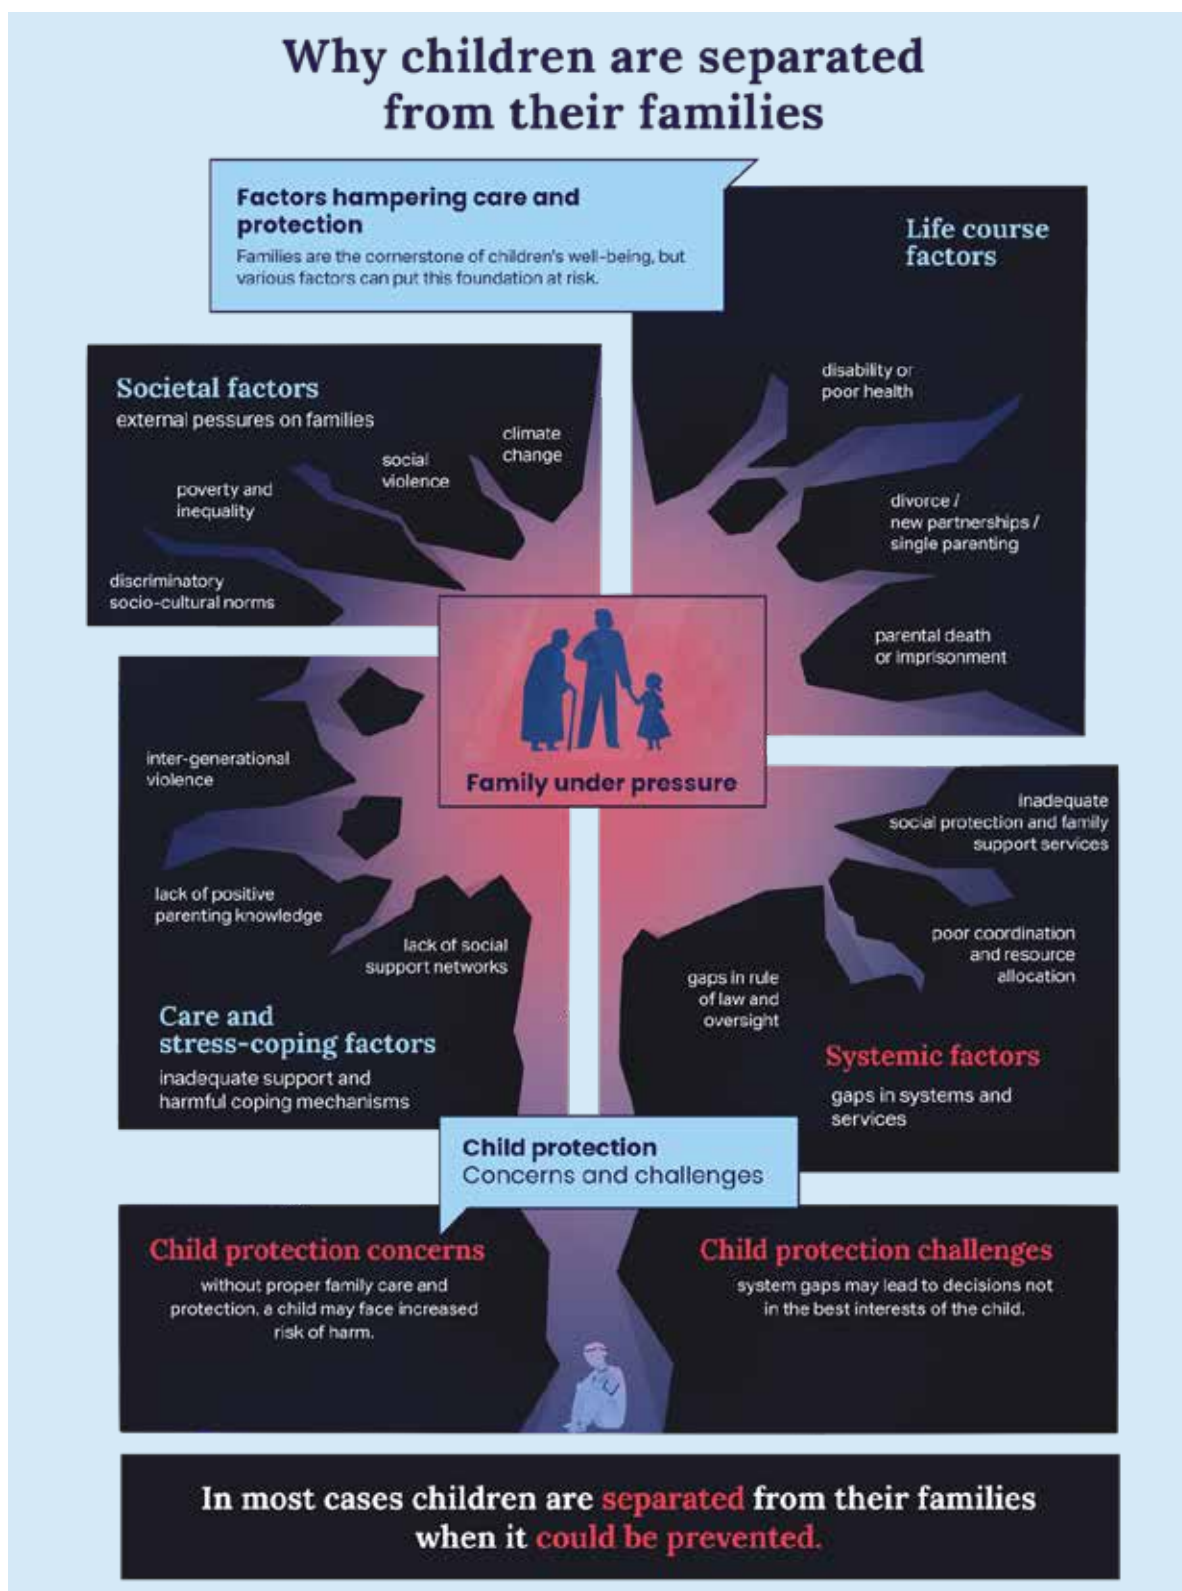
Why children are separated from their families

Factors hampering care and protection
Families are the cornerstone of children's well-being, but various factors can put this foundation at risk.

Life course factors

disability or poor health

divorce / new partnerships / single parenting

parental death or imprisonment

Societal factors
external pessures on families

climate change

social violence

poverty and inequality

discriminatory socio-cultural norms

Family under pressure

inter-generational violence

lack of positive parenting knowledge

lack of social support networks

Care and stress-coping factors
inadequate support and harmful coping mechanisms

inadequate social protection and family support services

poor coordination and resource allocation

gaps in rule of law and oversight

Systemic factors
gaps in systems and services

Child protection
Concerns and challenges

Child protection concerns
without proper family care and protection, a child may face increased risk of harm.

Child protection challenges
system gaps may lead to decisions not in the best interests of the child.

In most cases children are separated from their families when it could be prevented.